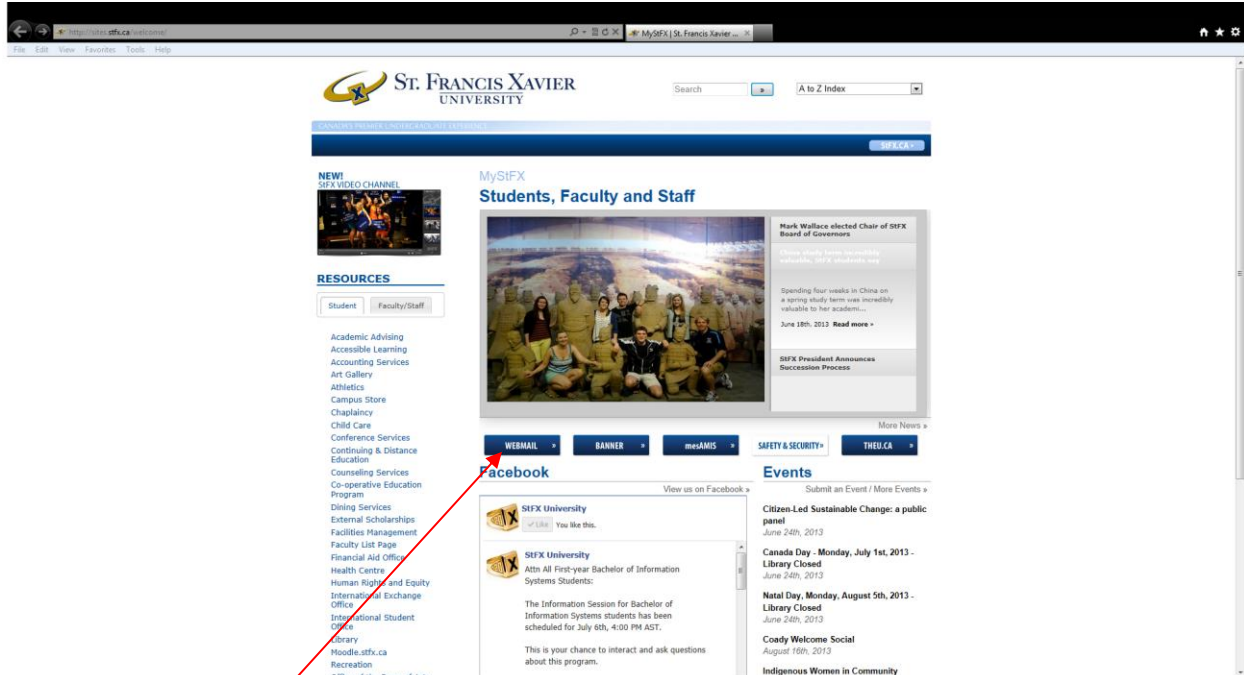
http://sites.stfx.ca/welcome/

MyStFX | St. Francis Xavier ...

File Edit View Favorites Tools Help

St. Francis Xavier University

Search

A to Z Index

CANADA'S PREMIER UNDERGRADUATE EXPERIENCE

STFX.CA »

NEW!
StFX VIDEO CHANNEL

RESOURCES

Student Faculty/Staff

Academic Advising
Accessible Learning
Accounting Services
Art Gallery
Athletics
Campus Store
Chaplaincy
Child Care
Conference Services
Continuing & Distance Education
Counseling Services
Co-operative Education Program
Dining Services
External Scholarships
Facilities Management
Faculty List Page
Financial Aid Office
Health Centre
Human Rights and Equity
International Exchange Office
International Student Office
Library
Moodle.stfx.ca
Recreation

MyStFX
Students, Faculty and Staff

Mark Wallace elected Chair of StFX Board of Governors

China study term incredibly valuable, StFX students say

Spending four weeks in China on a spring study term was incredibly valuable to her academi...

June 18th, 2013 Read more »

StFX President Announces Succession Process

More News »

WEBMAIL » BANNER » mesAMIS » SAFETY & SECURITY» THEU.CA »

Facebook

View us on Facebook »

StFX University
Like You like this.

StFX University
Attn All First-year Bachelor of Information Systems Students:

The Information Session for Bachelor of Information Systems students has been scheduled for July 6th, 4:00 PM AST.

This is your chance to interact and ask questions about this program.

Events

Submit an Event / More Events »

Citizen-Led Sustainable Change: a public panel
June 24th, 2013

Canada Day - Monday, July 1st, 2013 - Library Closed
June 24th, 2013

Natal Day, Monday, August 5th, 2013 - Library Closed
June 24th, 2013

Coady Welcome Social
August 16th, 2013

Indigenous Women in Community